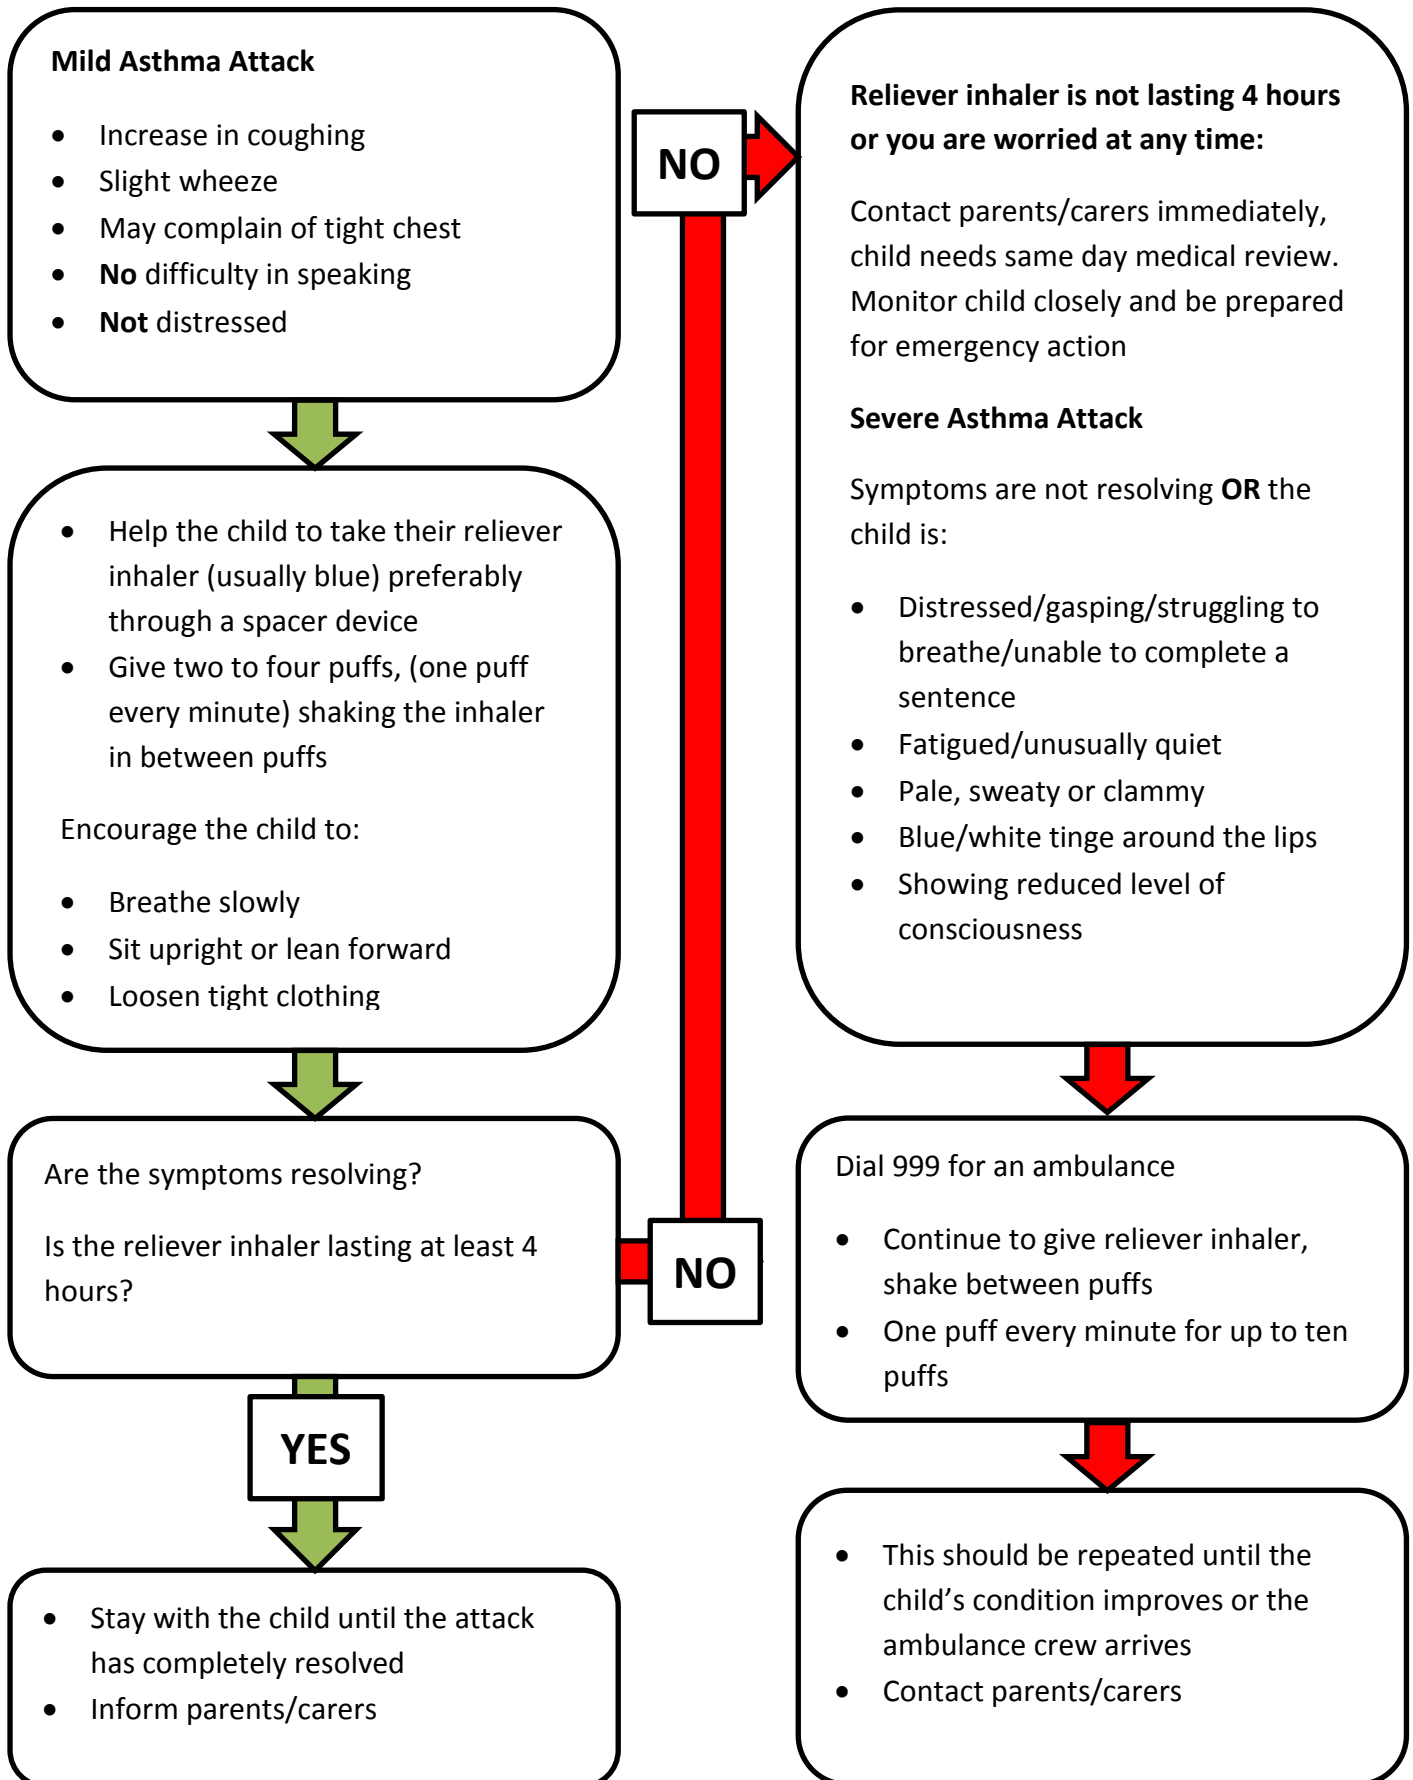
**Mild Asthma Attack**

- Increase in coughing
- Slight wheeze
- May complain of tight chest
- **No** difficulty in speaking
- **Not** distressed

- Help the child to take their reliever inhaler (usually blue) preferably through a spacer device
- Give two to four puffs, (one puff every minute) shaking the inhaler in between puffs

Encourage the child to:

- Breathe slowly
- Sit upright or lean forward
- Loosen tight clothing

Are the symptoms resolving?

Is the reliever inhaler lasting at least 4 hours?

YES

- Stay with the child until the attack has completely resolved
- Inform parents/carers

NO

NO

**Reliever inhaler is not lasting 4 hours or you are worried at any time:**

Contact parents/carers immediately, child needs same day medical review. Monitor child closely and be prepared for emergency action

**Severe Asthma Attack**

Symptoms are not resolving **OR** the child is:

- Distressed/gasping/struggling to breathe/unable to complete a sentence
- Fatigued/unusually quiet
- Pale, sweaty or clammy
- Blue/white tinge around the lips
- Showing reduced level of consciousness

Dial 999 for an ambulance

- Continue to give reliever inhaler, shake between puffs
- One puff every minute for up to ten puffs

- This should be repeated until the child’s condition improves or the ambulance crew arrives
- Contact parents/carers